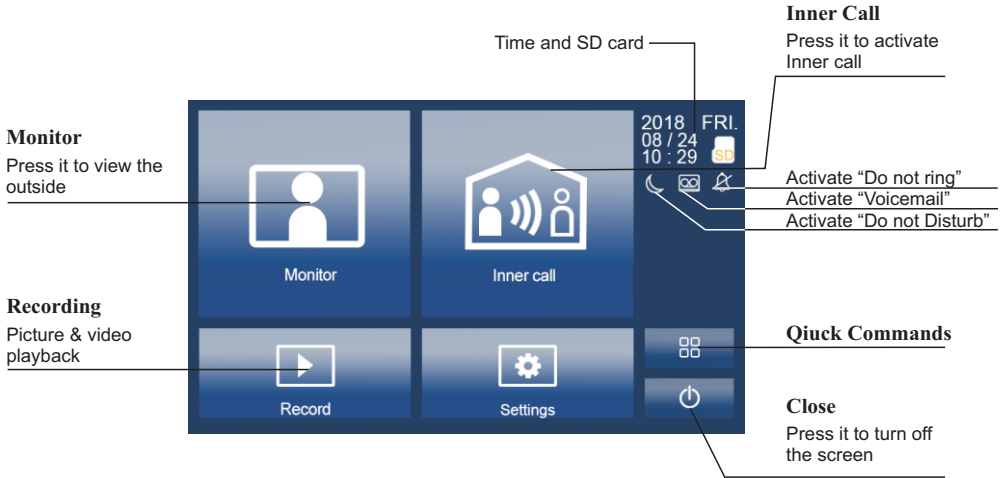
Inner Call
Press it to activate Inner call

Time and SD card

Monitor
Press it to view the outside

2018 FRI.
08 / 24
10 : 29
SD

Activate “Do not ring”
Activate “Voicemail”
Activate “Do not Disturb”

Monitor

Inner call

Recording
Picture & video playback

Qiuck Commands

Record

Settings

Close
Press it to turn off the screen